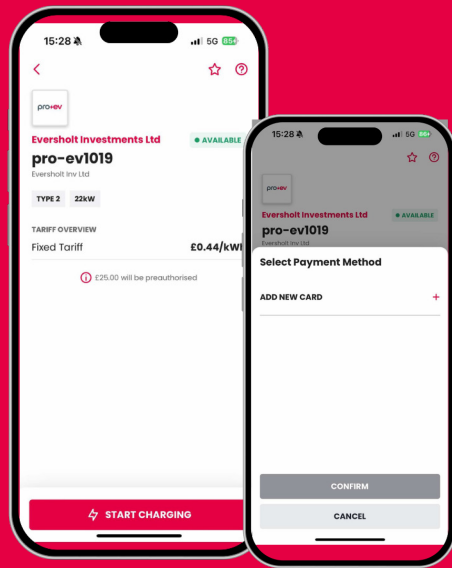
15:28 5G 85+

pro-ev

Eversholt Investments Ltd
AVAILABLE

pro-ev1019
Eversholt Inv Ltd

TYPE 2
22kW

TARIFF OVERVIEW
Fixed Tariff £0.44/kW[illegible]

£25.00 will be preauthorised

START CHARGING

15:28 5G 86+

pro-ev

Eversholt Investments Ltd
AVAILABLE

pro-ev1019
Eversholt Inv Ltd

Select Payment Method

ADD NEW CARD +

CONFIRM

CANCEL